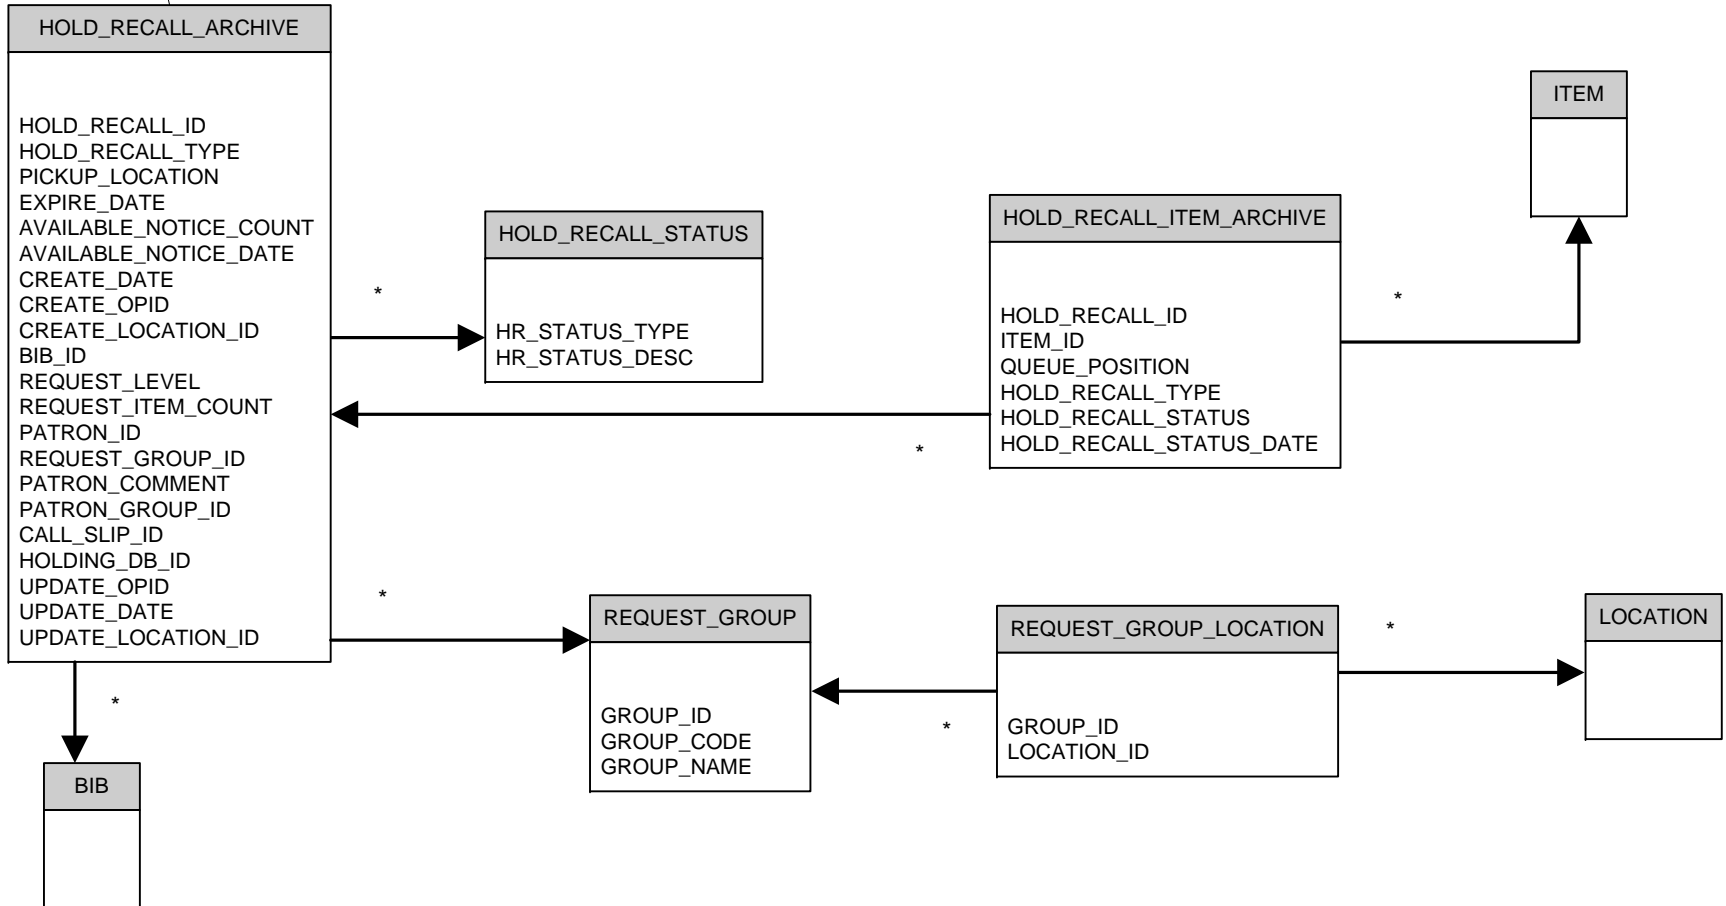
HOLD_RECALL_ARCHIVE

HOLD_RECALL_ID
HOLD_RECALL_TYPE
PICKUP_LOCATION
EXPIRE_DATE
AVAILABLE_NOTICE_COUNT
AVAILABLE_NOTICE_DATE
CREATE_DATE
CREATE_OPID
CREATE_LOCATION_ID
BIB_ID
REQUEST_LEVEL
REQUEST_ITEM_COUNT
PATRON_ID
REQUEST_GROUP_ID
PATRON_COMMENT
PATRON_GROUP_ID
CALL_SLIP_ID
HOLDING_DB_ID
UPDATE_OPID
UPDATE_DATE
UPDATE_LOCATION_ID

ITEM

HOLD_RECALL_STATUS

HR_STATUS_TYPE
HR_STATUS_DESC

HOLD_RECALL_ITEM_ARCHIVE

HOLD_RECALL_ID
ITEM_ID
QUEUE_POSITION
HOLD_RECALL_TYPE
HOLD_RECALL_STATUS
HOLD_RECALL_STATUS_DATE

*

*

*

*

REQUEST_GROUP

GROUP_ID
GROUP_CODE
GROUP_NAME

REQUEST_GROUP_LOCATION

GROUP_ID
LOCATION_ID

*

LOCATION

*

*

BIB